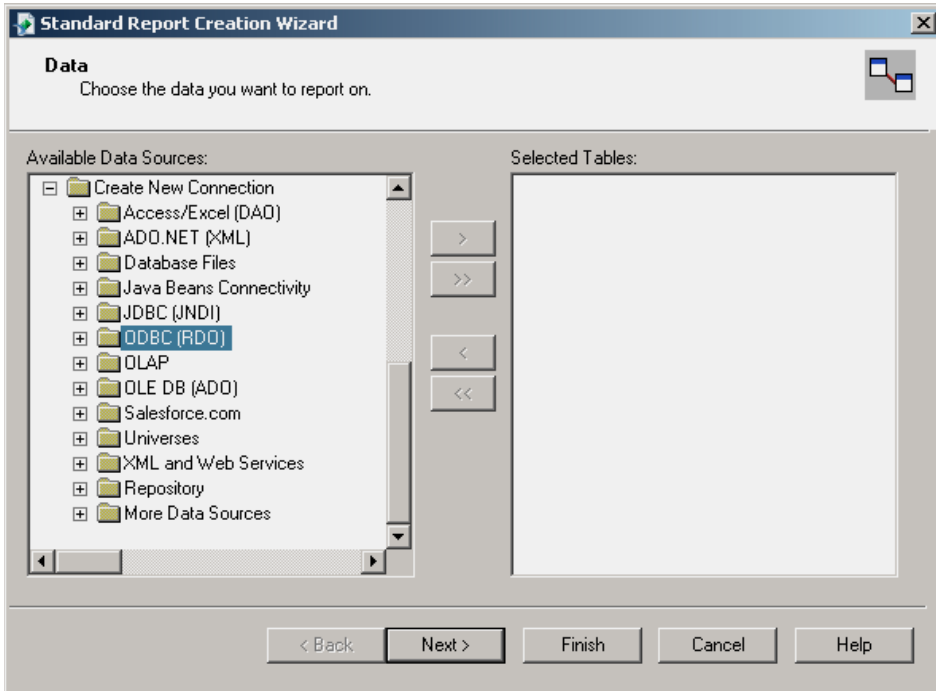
Standard Report Creation Wizard

Data
Choose the data you want to report on.

Available Data Sources:

Create New Connection
Access/Excel (DAO)
ADO.NET (XML)
Database Files
Java Beans Connectivity
JDBC (JNDI)
ODBC (RDO)
OLAP
OLE DB (ADO)
Salesforce.com
Universes
XML and Web Services
Repository
More Data Sources

Selected Tables:

>
>>
<
<<

< Back | Next > | Finish | Cancel | Help